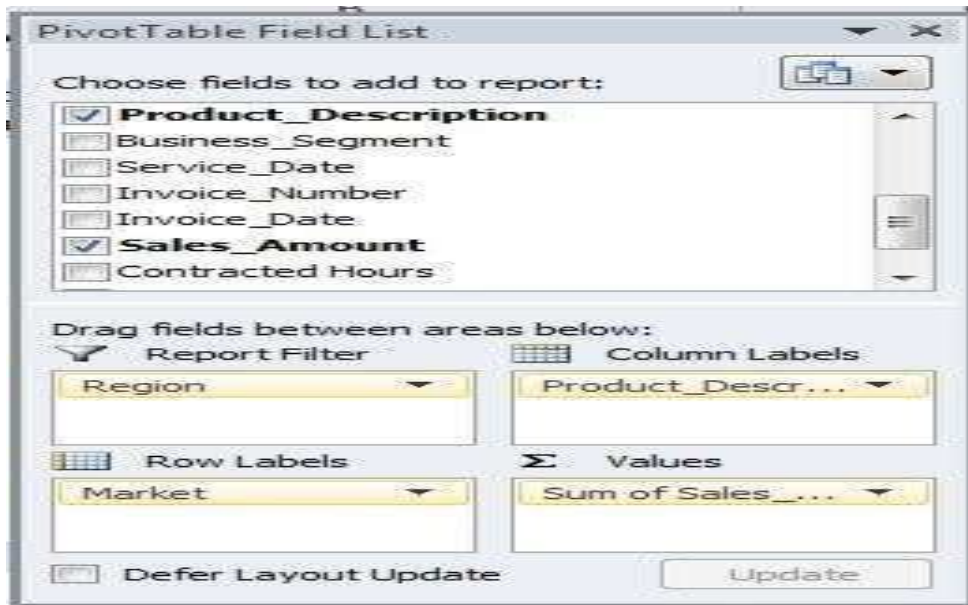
PivotTable Field List

Choose fields to add to report:

Product_Description
Business_Segment
Service_Date
Invoice_Number
Invoice_Date
Sales_Amount
Contracted Hours

Drag fields between areas below:

Report Filter
Region

Column Labels
Product_Descr...

Row Labels
Market

Σ Values
Sum of Sales_...

Defer Layout Update

Update